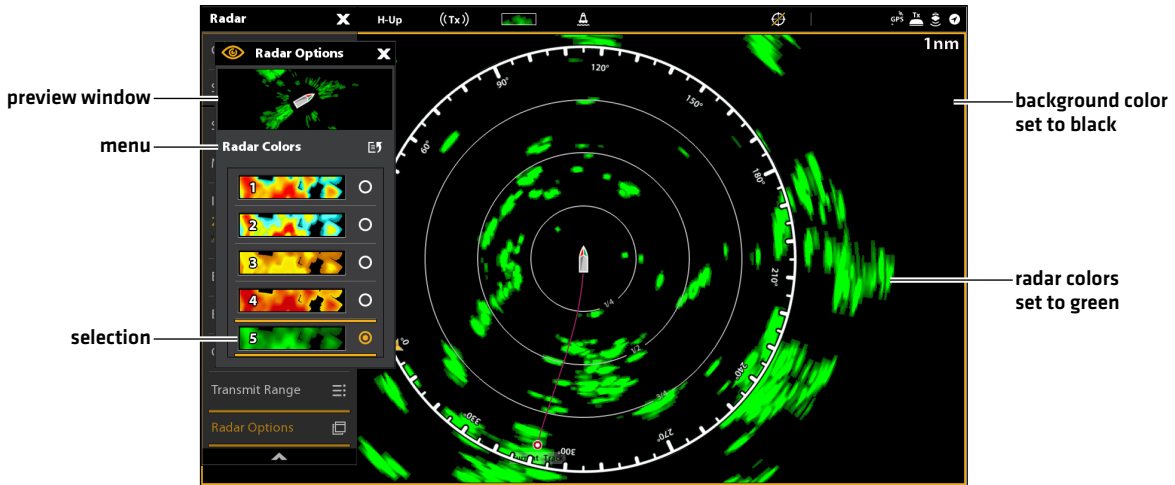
Radar
H-Up
((Tx))
GPS
Tx
1nm

Radar Options

preview window

menu

Radar Colors

1
2
3
4
5

selection

Transmit Range
Radar Options

120°
90°
150°
60°
180°
210°
240°
270°
300°
330°
0
1/4
1/2
3/4

background color set to black

radar colors set to green